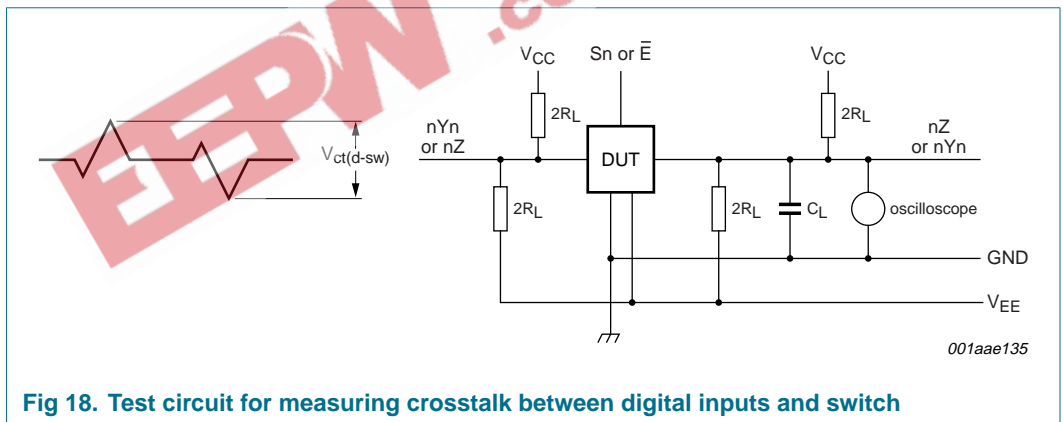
EEPW .co

$V_{ct(d-sw)}$

$V_{CC}$

Sn or $\overline{E}$

$V_{CC}$

$2R_L$

$2R_L$

nYn or nZ

DUT

nZ or nYn

$2R_L$

$2R_L$

$C_L$

oscilloscope

GND

$V_{EE}$

001aae135

Fig 18. Test circuit for measuring crosstalk between digital inputs and switch